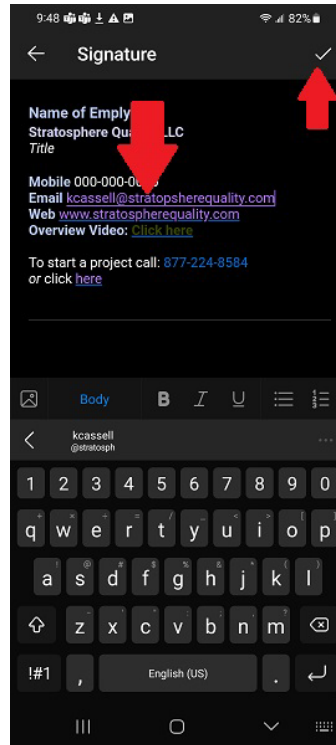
9:48 82%

Signature

Name of Emply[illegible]
Stratosphere Qua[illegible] LLC
Title

Mobile 000-000-00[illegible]
Email kcassell@stratopsherequality.com
Web www.stratospherequality.com
Overview Video: Click here

To start a project call: 877-224-8584
or click here

Body

kcassell
@stratosph

1 2 3 4 5 6 7 8 9 0
q w e r t y u i o p
a s d f g h j k l
z x c v b n m
!#1 , English (US) .